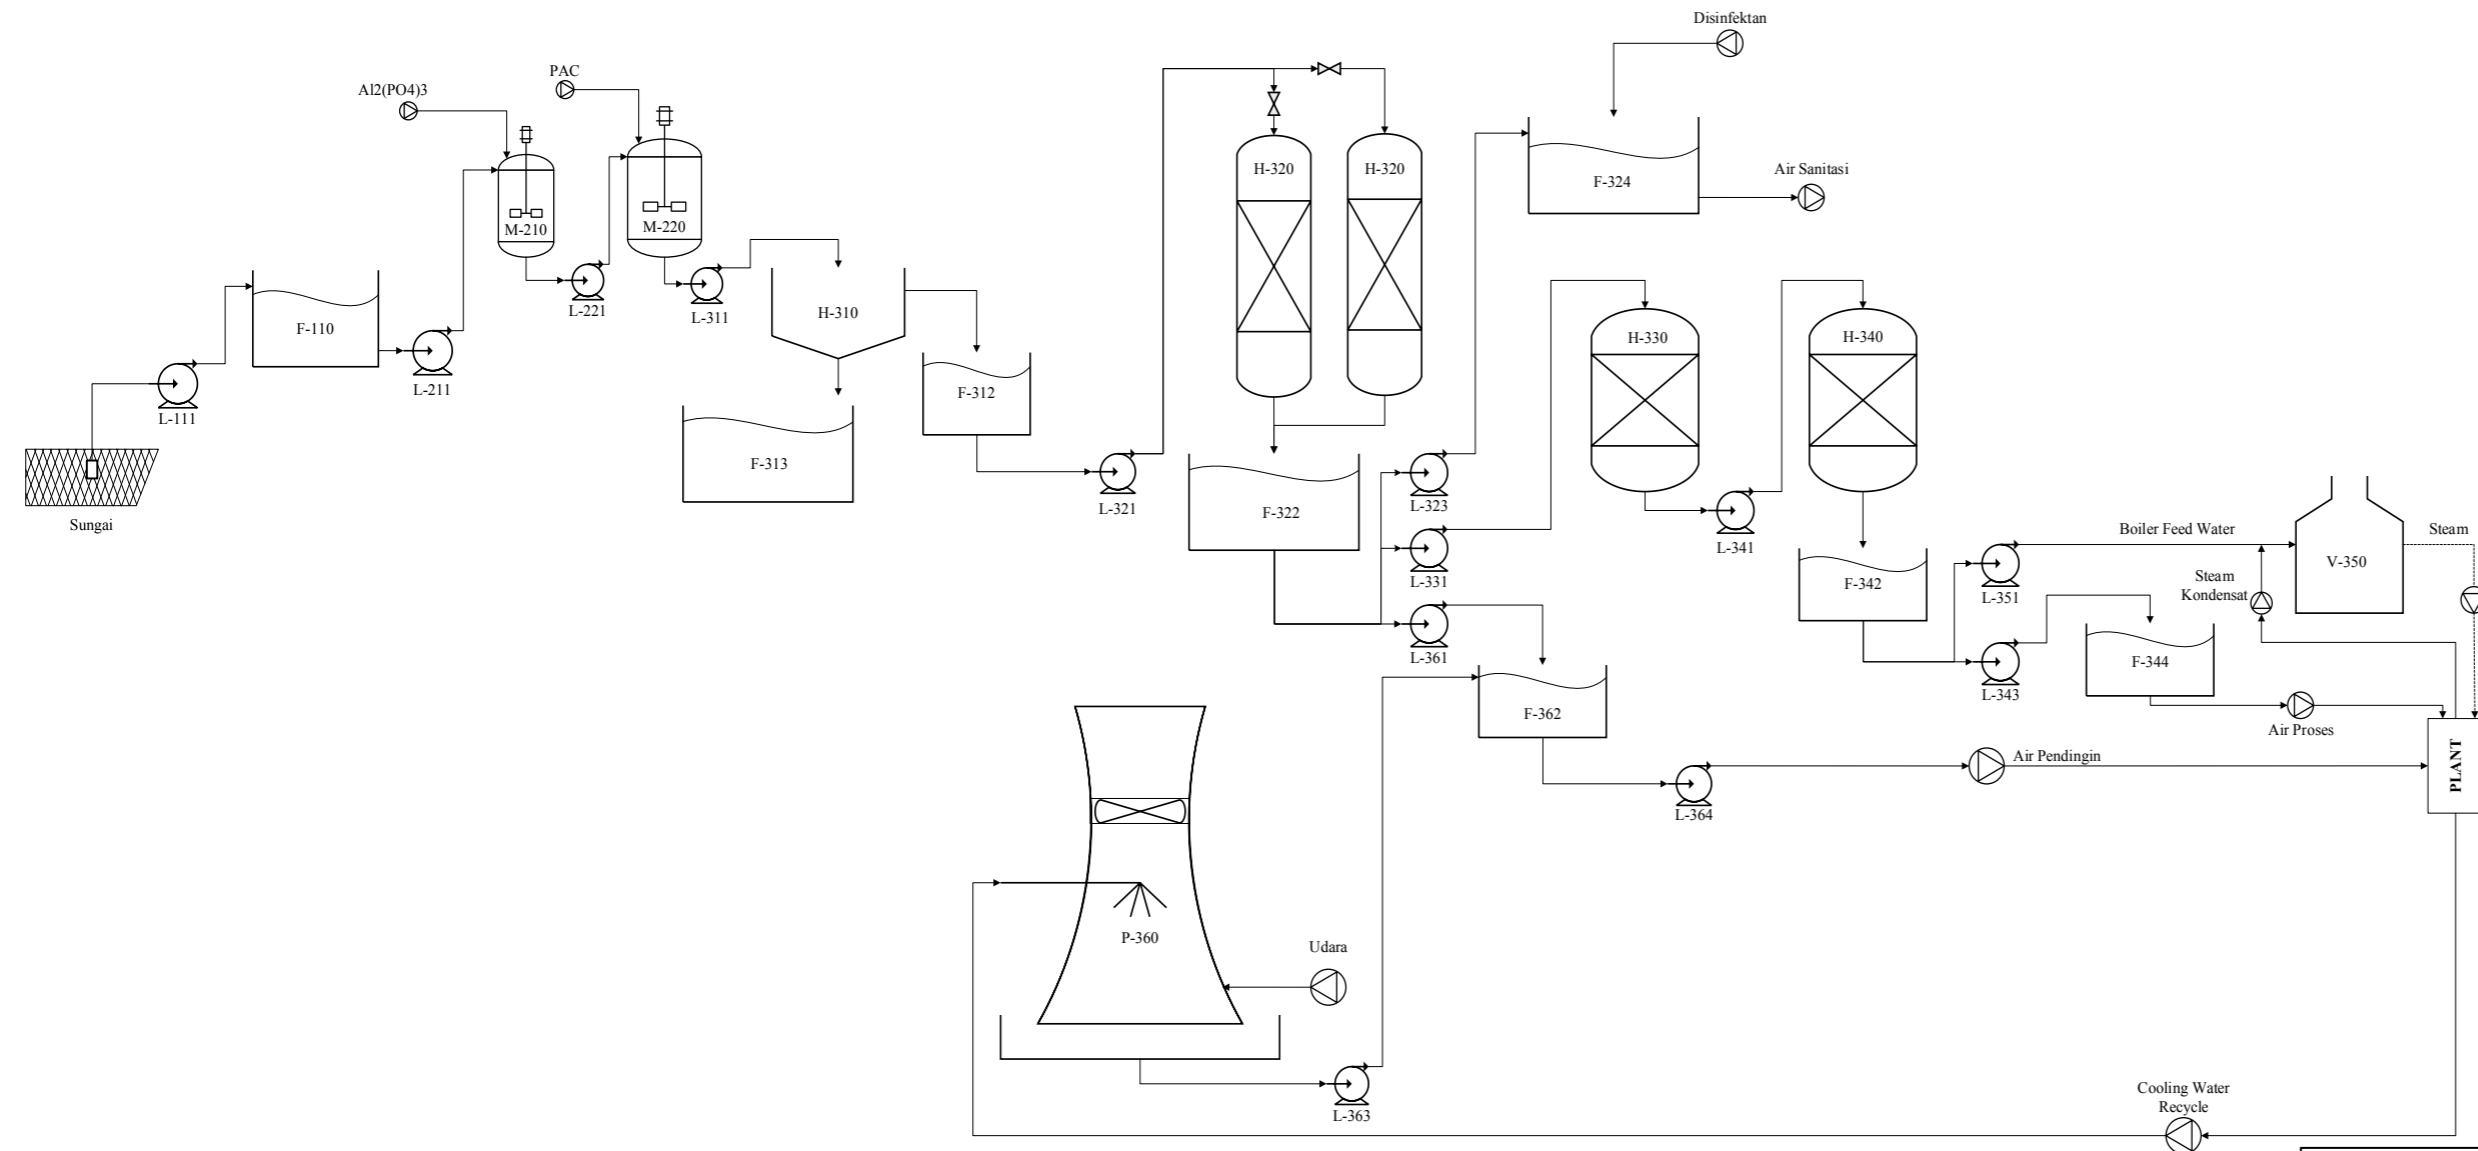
Disinfektan

PAC

Al2(PO4)3

H-320

H-320

F-324

Air Sanitasi

M-210

M-220

L-221

L-311

H-310

F-110

L-211

L-111

F-312

F-313

Sungai

L-321

F-322

L-323

L-331

L-361

H-330

H-340

L-341

F-342

L-351

L-343

Boiler Feed Water

Steam Kondensat

V-350

Steam

F-344

Air Proses

F-362

L-364

Air Pendingin

PLANT

P-360

Udara

L-363

Cooling Water Recycle